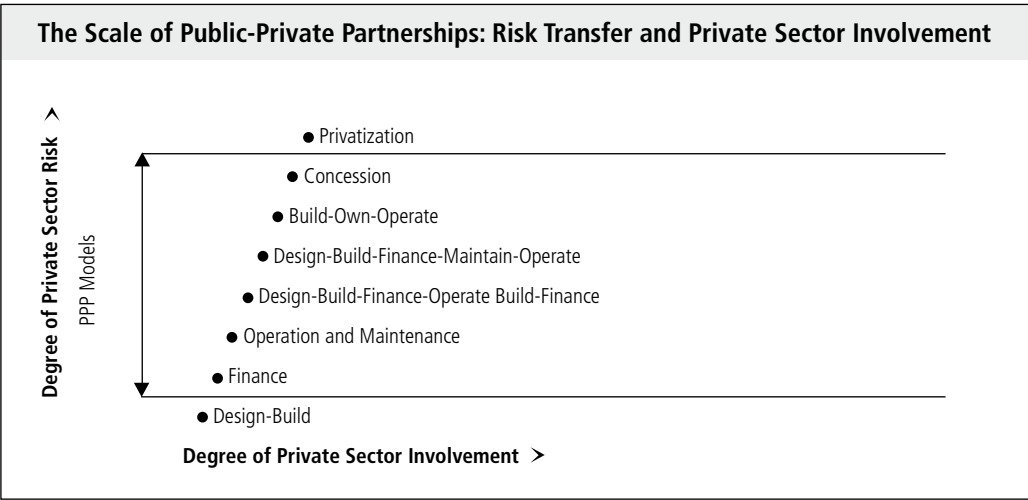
The Scale of Public-Private Partnerships: Risk Transfer and Private Sector Involvement

Degree of Private Sector Risk

PPP Models

Privatization

Concession

Build-Own-Operate

Design-Build-Finance-Maintain-Operate

Design-Build-Finance-Operate Build-Finance

Operation and Maintenance

Finance

Design-Build

Degree of Private Sector Involvement